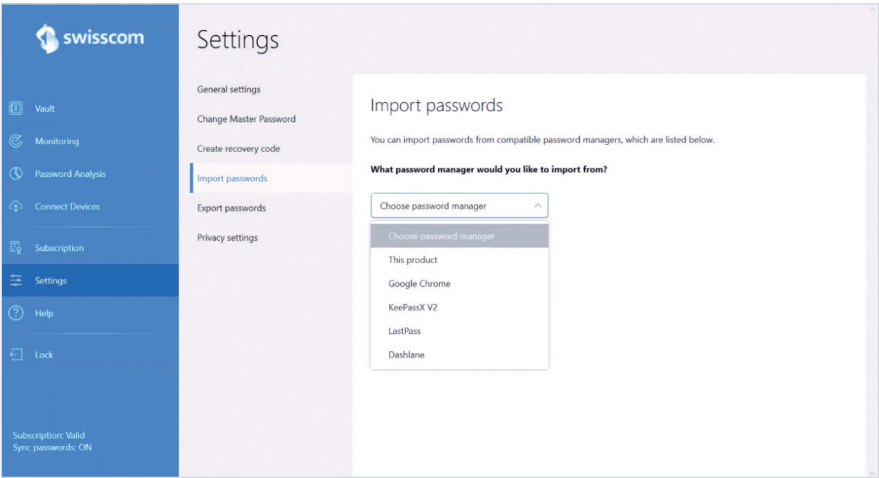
swisscom

Vault
Monitoring
Password Analysis
Connect Devices
Subscription
Settings
Help
Lock

Subscription: Valid
Sync passwords: ON

Settings

General settings
Change Master Password
Create recovery code
Import passwords
Export passwords
Privacy settings

Import passwords

You can import passwords from compatible password managers, which are listed below.

What password manager would you like to import from?

Choose password manager

Choose password manager
This product
Google Chrome
KeePassX V2
LastPass
Dashlane